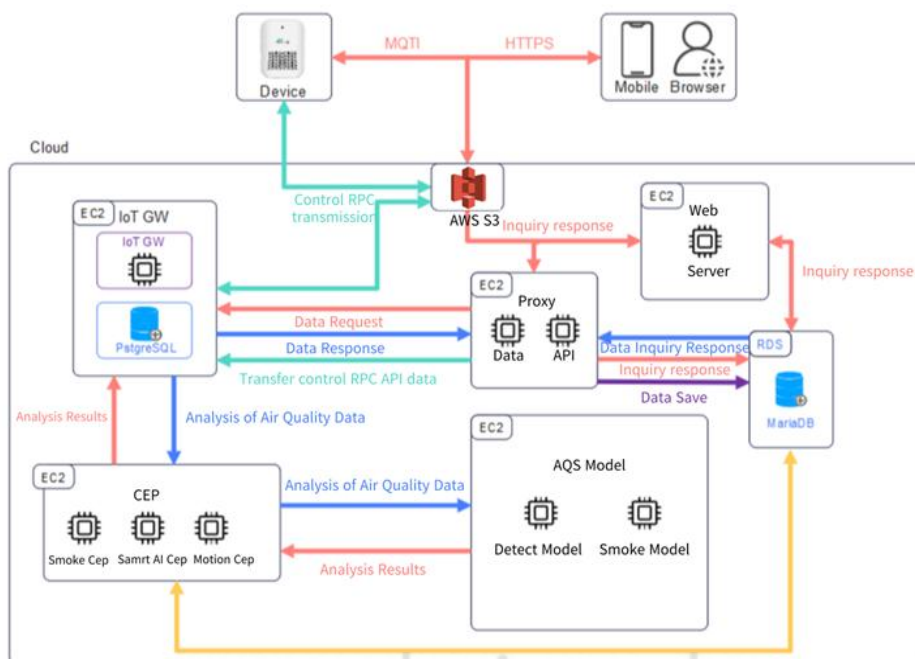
Device

MQTI

HTTPS

Mobile Browser

Cloud

EC2 IoT GW

IoT GW

PstgreSQL

Control RPC transmission

AWS S3

Inquiry response

EC2 Web Server

Inquiry response

EC2 Proxy

Data API

Data Request

Data Response

Transfer control RPC API data

Data Inquiry Response

Inquiry response

Data Save

RDS

MariaDB

Analysis Results

Analysis of Air Quality Data

EC2 CEP

Smoke Cep Samrt AI Cep Motion Cep

Analysis of Air Quality Data

Analysis Results

EC2 AQS Model

Detect Model Smoke Model